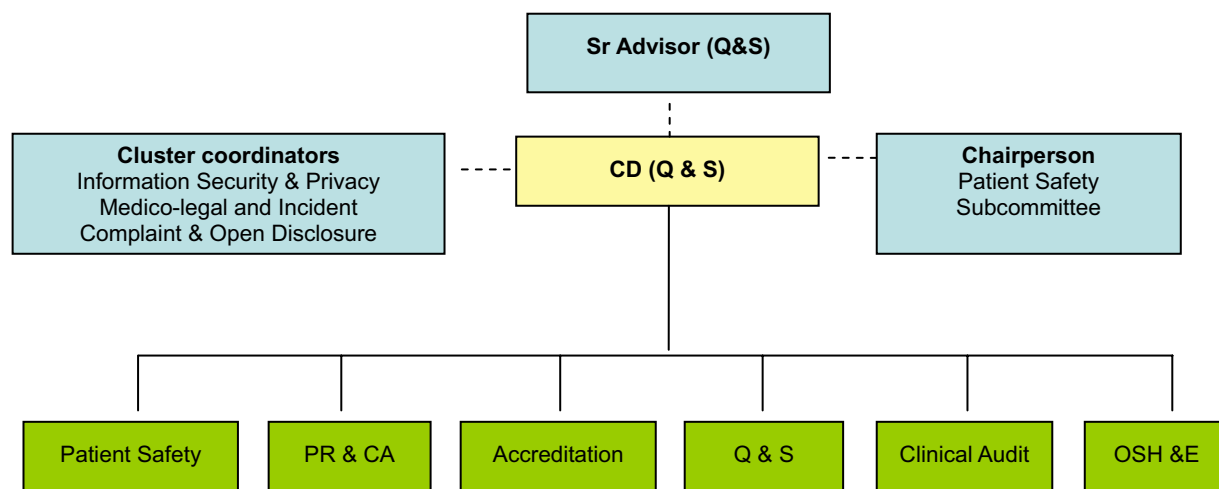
Sr Advisor (Q&S)

Cluster coordinators
Information Security & Privacy
Medico-legal and Incident
Complaint & Open Disclosure

CD (Q & S)

Chairperson
Patient Safety
Subcommittee

Patient Safety

PR & CA

Accreditation

Q & S

Clinical Audit

OSH &E